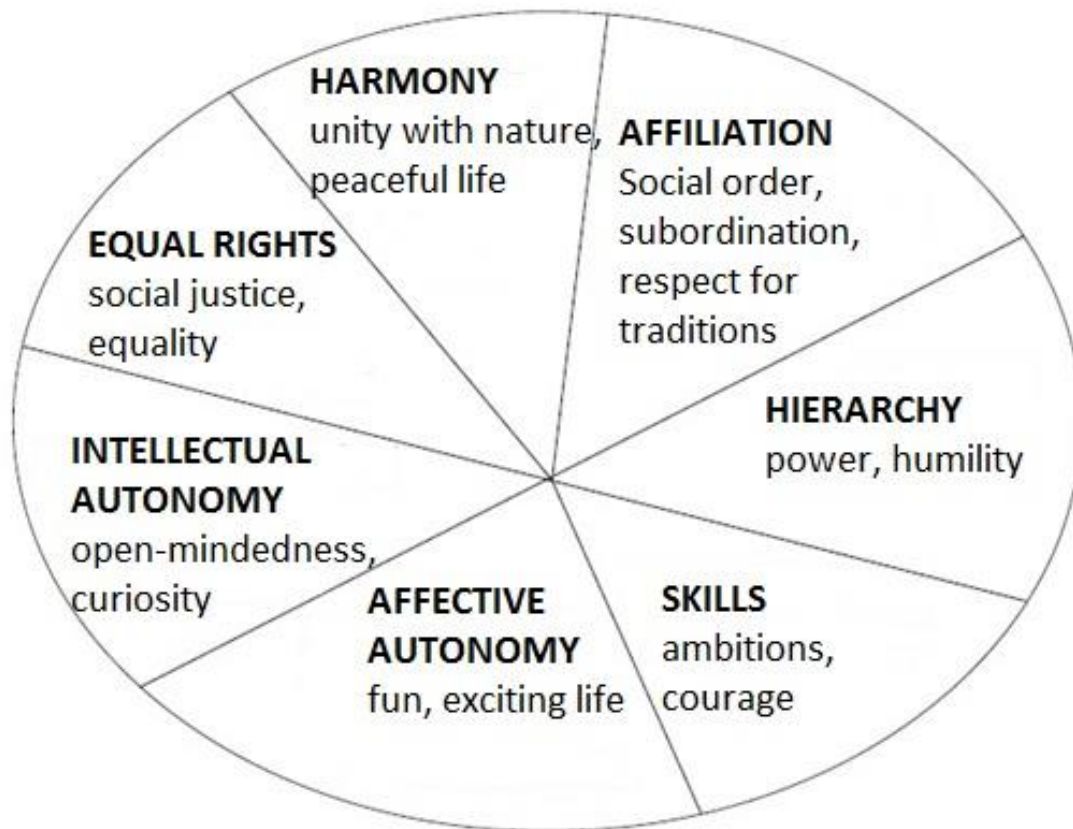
HARMONY
unity with nature, peaceful life

AFFILIATION
Social order, subordination, respect for traditions

EQUAL RIGHTS
social justice, equality

HIERARCHY
power, humility

INTELLECTUAL AUTONOMY
open-mindedness, curiosity

AFFECTIVE AUTONOMY
fun, exciting life

SKILLS
ambitions, courage